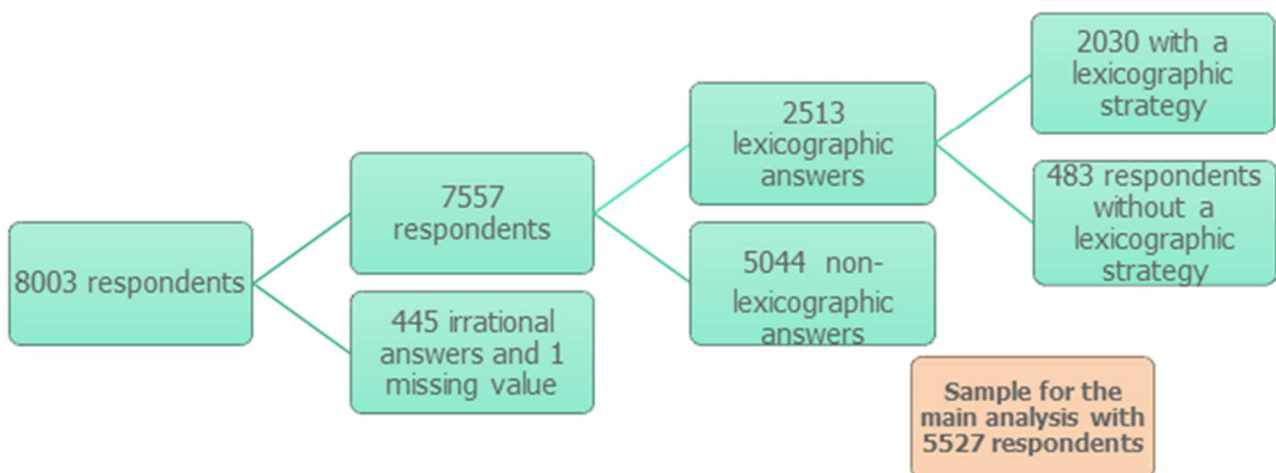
8003 respondents

7557 respondents

445 irrational answers and 1 missing value

2513 lexicographic answers

5044 non-lexicographic answers

2030 with a lexicographic strategy

483 respondents without a lexicographic strategy

Sample for the main analysis with 5527 respondents